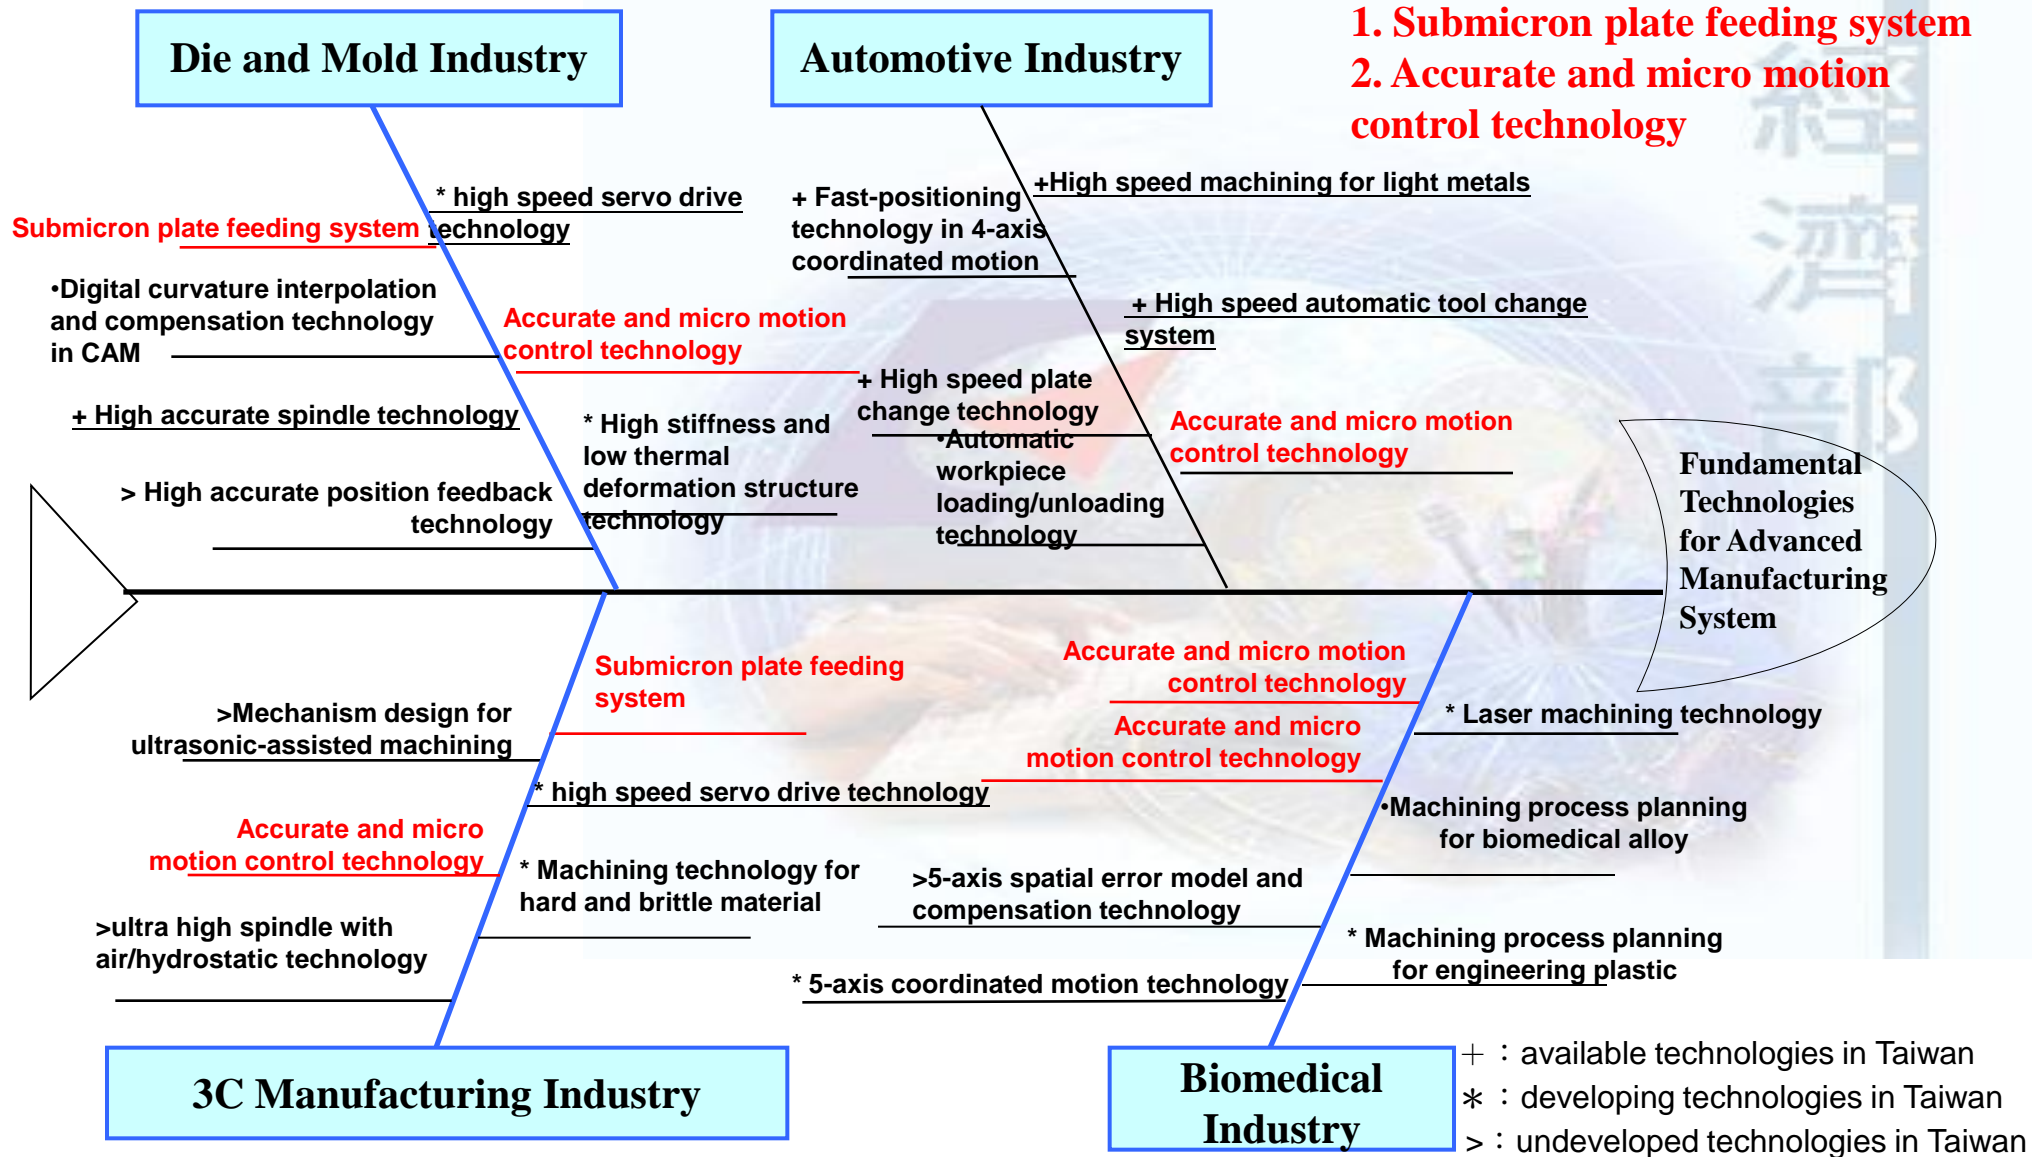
Die and Mold Industry

Automotive Industry

1. Submicron plate feeding system
2. Accurate and micro motion control technology

* high speed servo drive technology

Submicron plate feeding system

+ Fast-positioning technology in 4-axis coordinated motion

+High speed machining for light metals

•Digital curvature interpolation and compensation technology in CAM

Accurate and micro motion control technology

+ High speed automatic tool change system

+ High accurate spindle technology

* High stiffness and low thermal deformation structure technology

+ High speed plate change technology

•Automatic workpiece loading/unloading technology

Accurate and micro motion control technology

> High accurate position feedback technology

Fundamental Technologies for Advanced Manufacturing System

Submicron plate feeding system

Accurate and micro motion control technology

>Mechanism design for ultrasonic-assisted machining

Accurate and micro motion control technology

* Laser machining technology

* high speed servo drive technology

•Machining process planning for biomedical alloy

Accurate and micro motion control technology

* Machining technology for hard and brittle material

>5-axis spatial error model and compensation technology

>ultra high spindle with air/hydrostatic technology

* Machining process planning for engineering plastic

* 5-axis coordinated motion technology

3C Manufacturing Industry

Biomedical Industry

+ : available technologies in Taiwan
* : developing technologies in Taiwan
> : undeveloped technologies in Taiwan